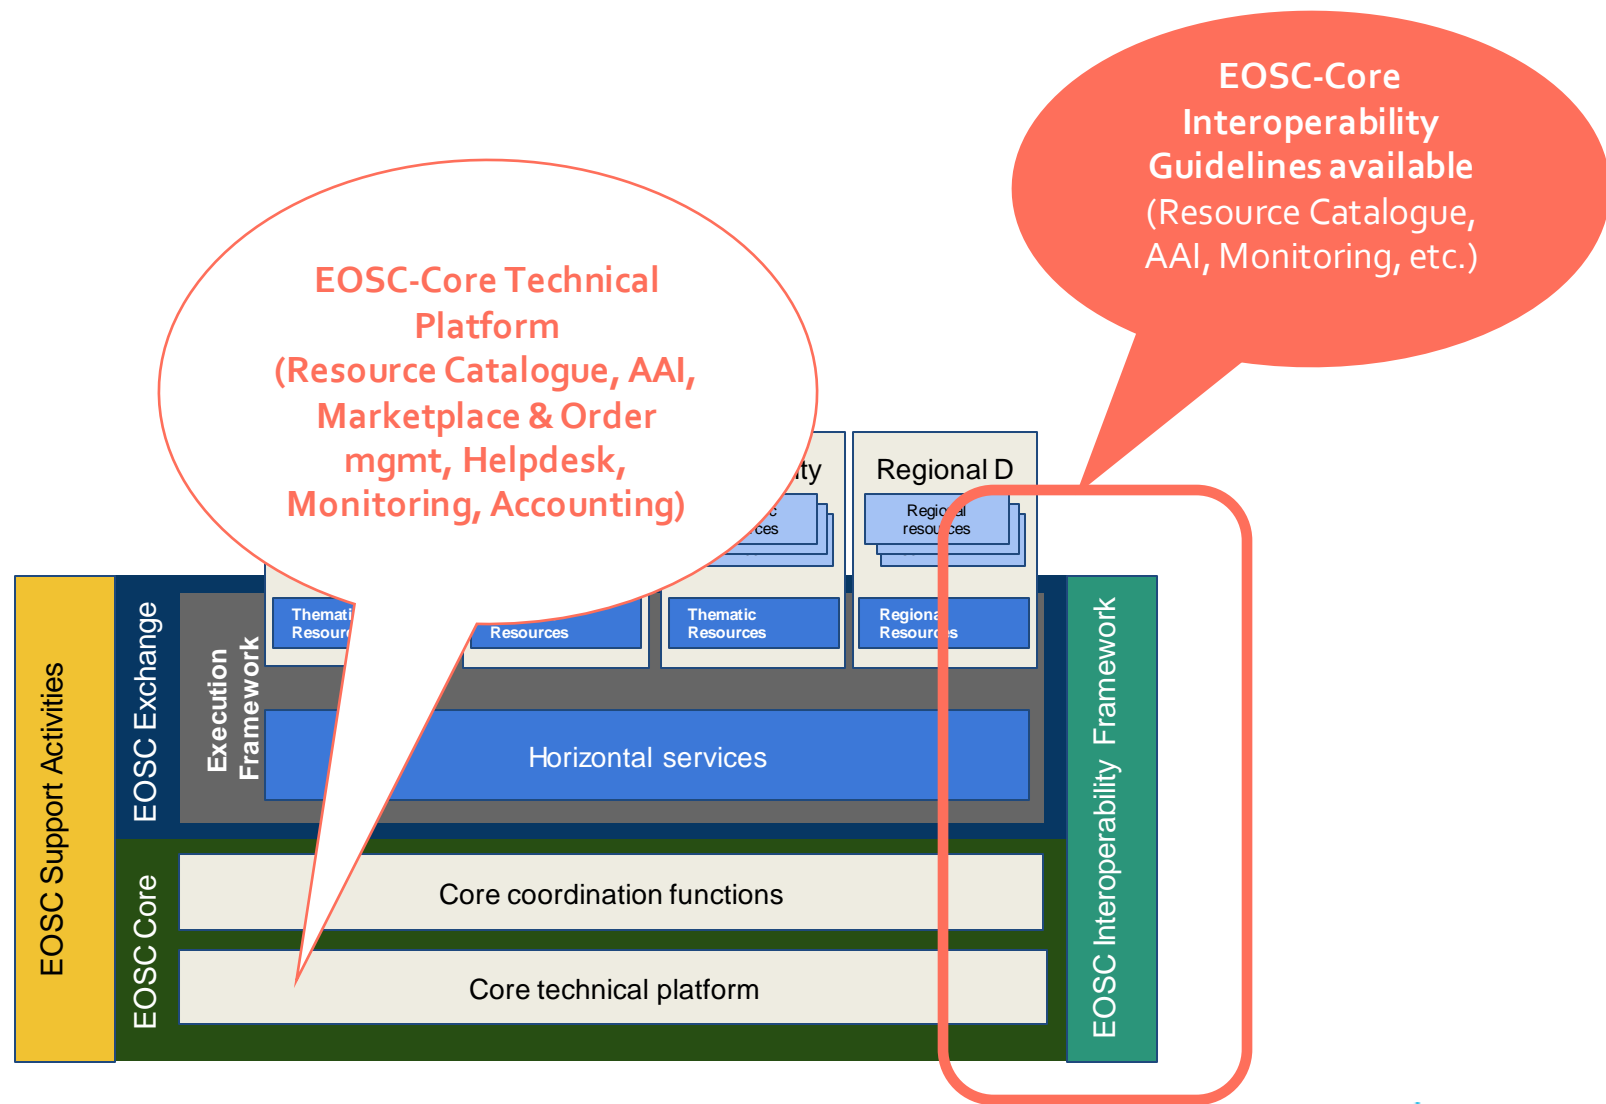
EOSC-Core Interoperability Guidelines available (Resource Catalogue, AAI, Monitoring, etc.)

EOSC-Core Technical Platform (Resource Catalogue, AAI, Marketplace & Order mgmt, Helpdesk, Monitoring, Accounting)

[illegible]ty

Regional D

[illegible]c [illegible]ces

Regio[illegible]al resou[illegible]ces

Themati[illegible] Resour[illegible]

Resources

Thematic Resources

Regiona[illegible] Resour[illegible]s

EOSC Support Activities

EOSC Exchange

Execution Framework

Horizontal services

EOSC Core

Core coordination functions

Core technical platform

EOSC Interoperability Framework